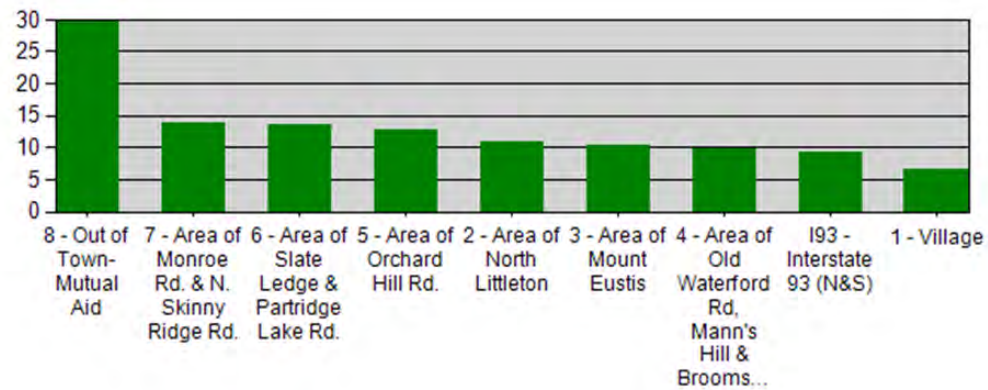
30
25
20
15
10
5
0

8 - Out of Town-Mutual Aid
7 - Area of Monroe Rd. & N. Skinny Ridge Rd.
6 - Area of Slate Ledge & Partridge Lake Rd.
5 - Area of Orchard Hill Rd.
2 - Area of North Littleton
3 - Area of Mount Eustis
4 - Area of Old Waterford Rd, Mann's Hill & Brooms...
I93 - Interstate 93 (N&S)
1 - Village